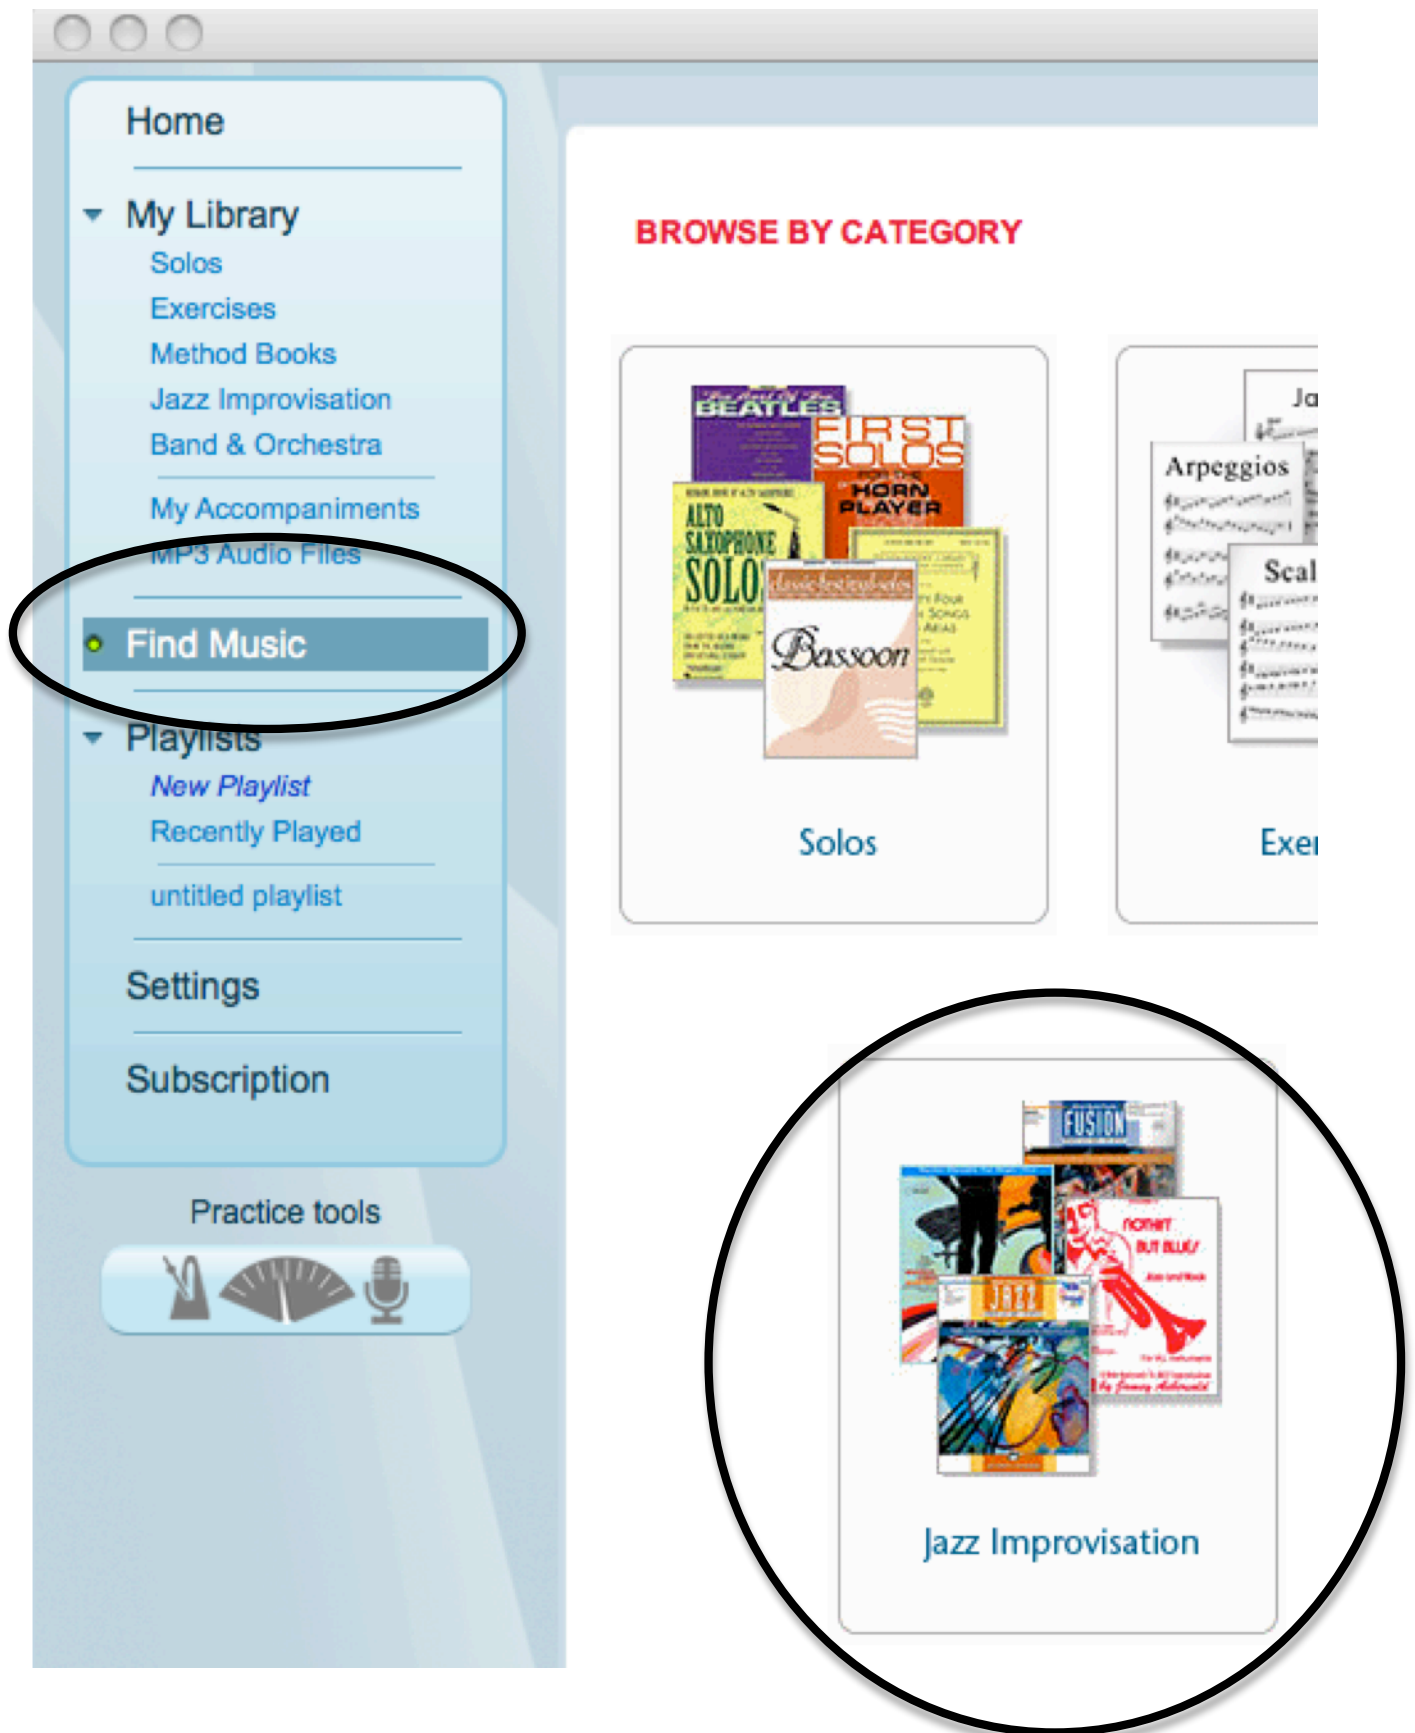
Home

My Library
Solos
Exercises
Method Books
Jazz Improvisation
Band & Orchestra

My Accompaniments
MP3 Audio Files

Find Music

Playlists
New Playlist
Recently Played

untitled playlist

Settings

Subscription

Practice tools

BROWSE BY CATEGORY

BEATLES
FIRST SOLOS FOR THE HORN PLAYER
ALTO SAXOPHONE SOLOS
classicfestivalsolos
Bassoon

Solos

Ja
Arpeggios
Scal

Exer

FUSION
NOTHIN' BUT BLUES
JAZZ

Jazz Improvisation